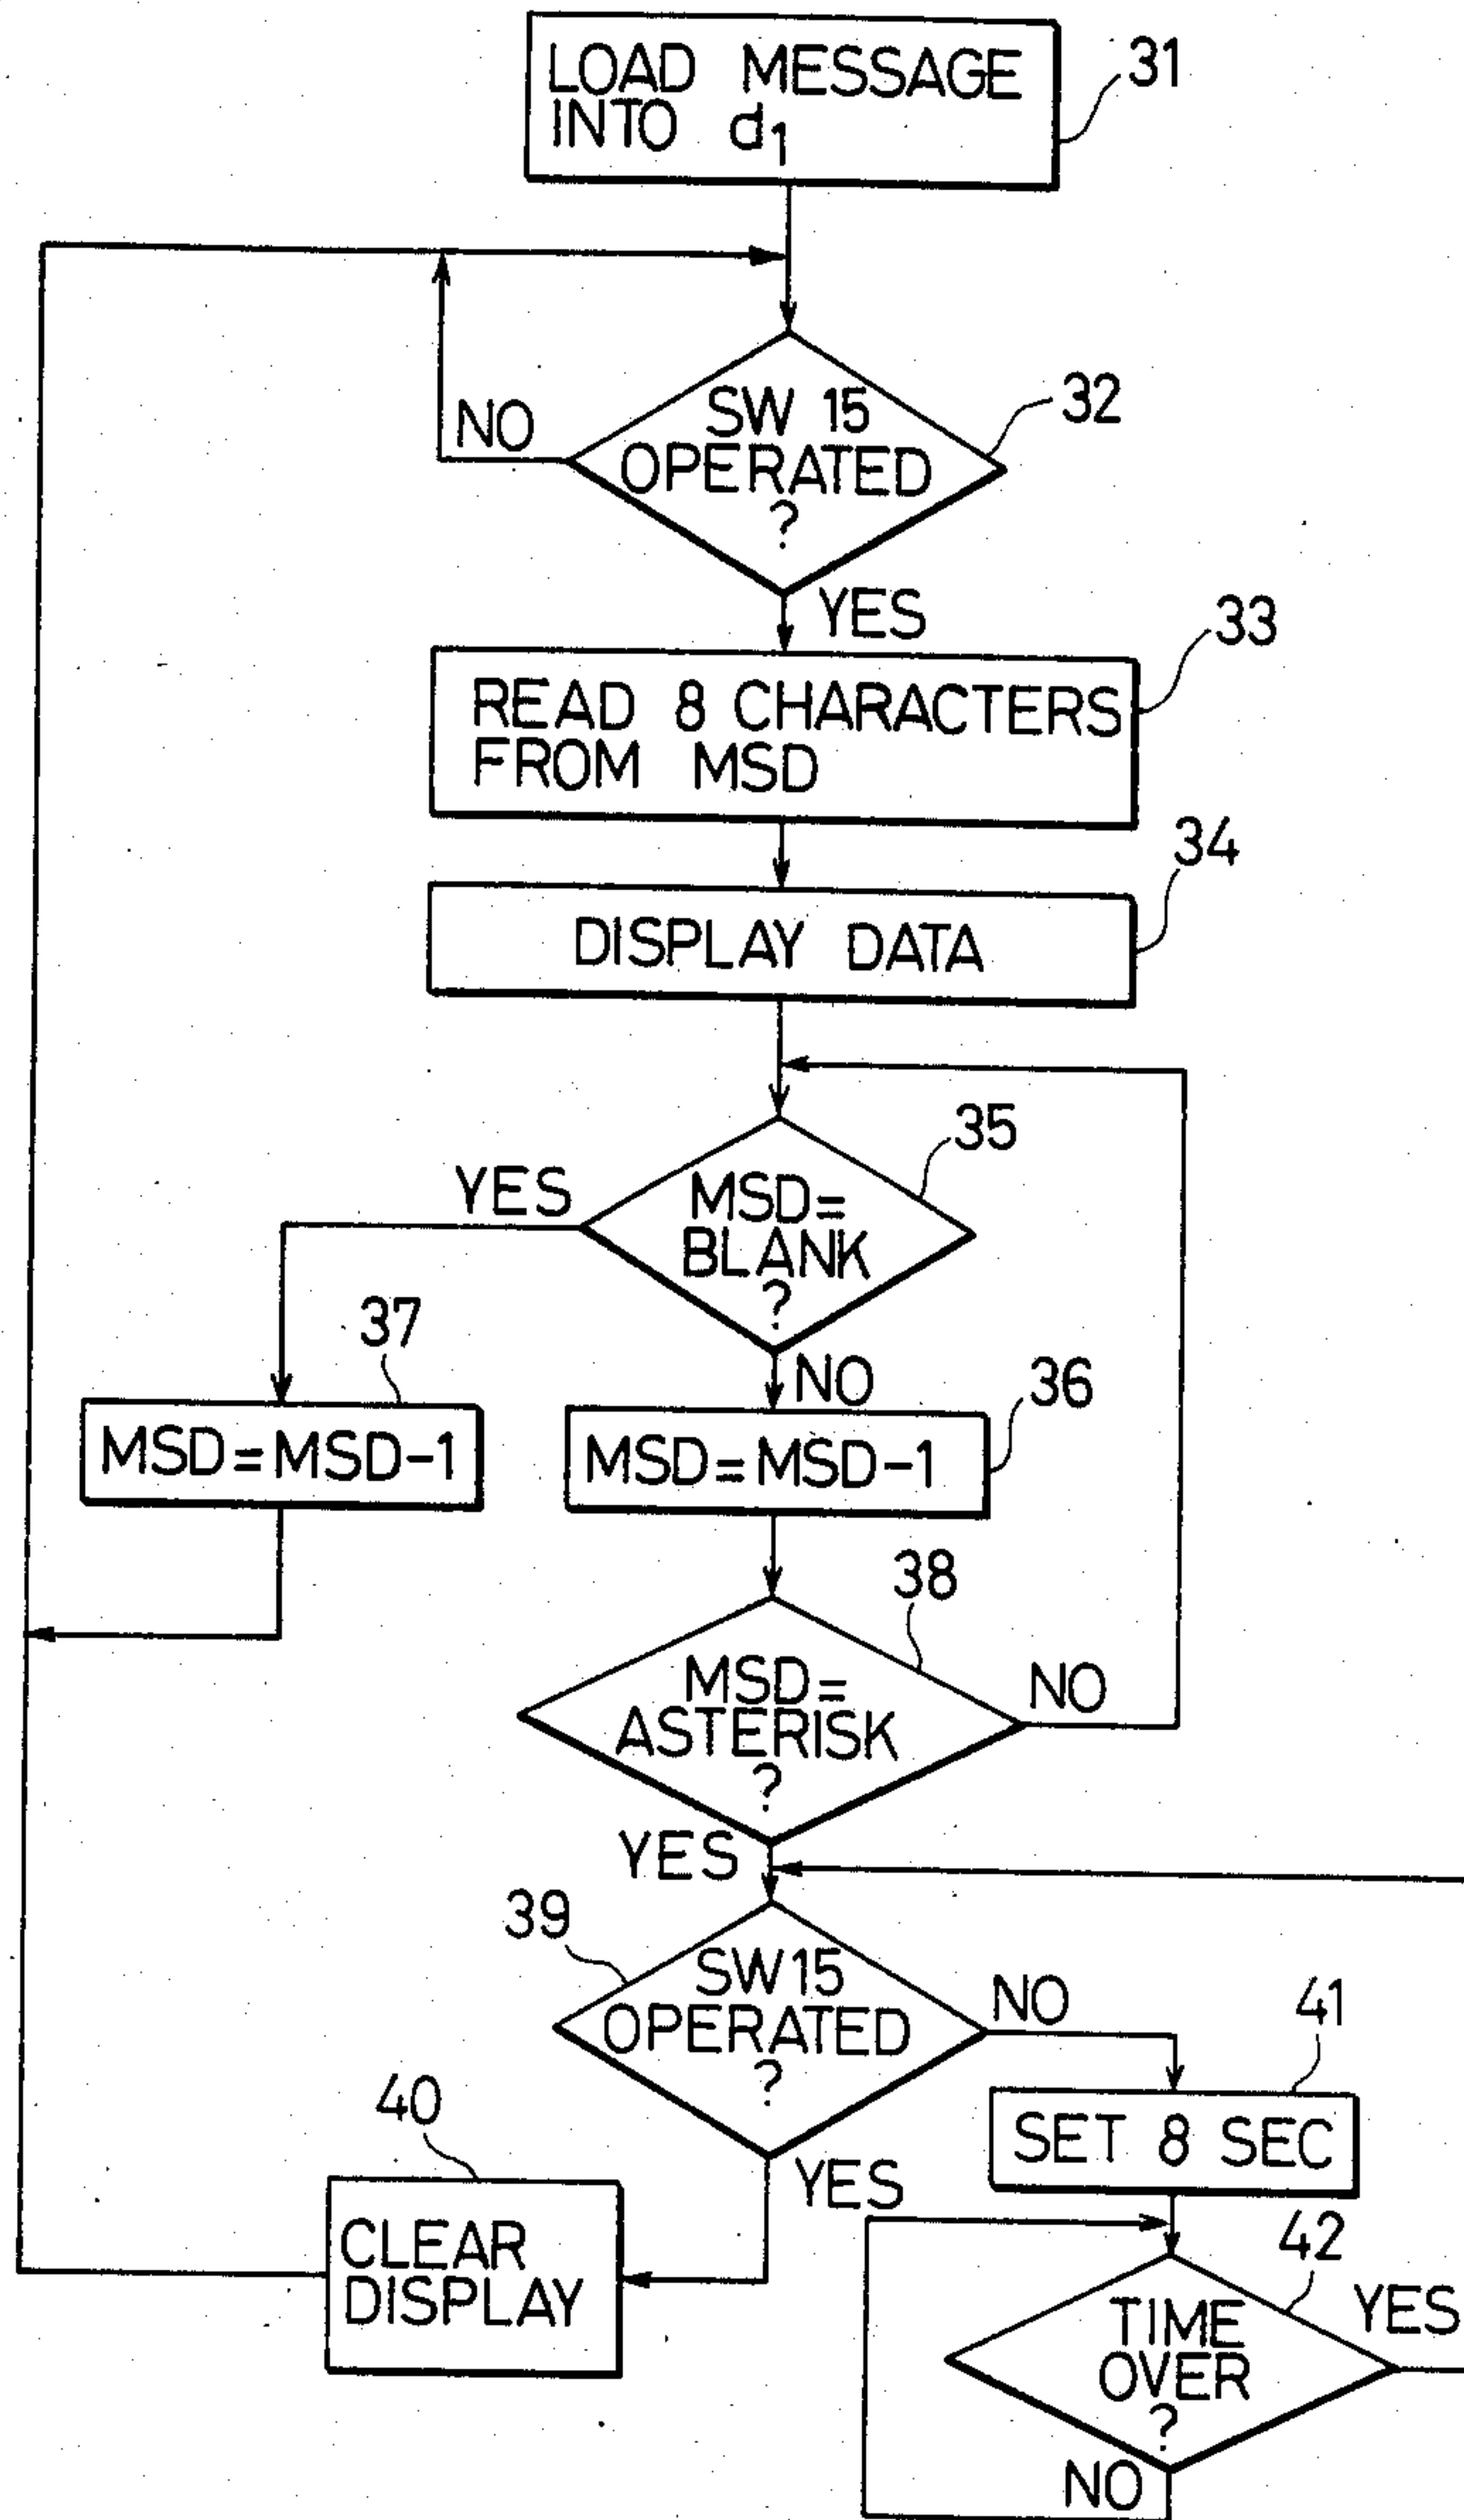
LOAD MESSAGE INTO $d_1$
31

NO
SW 15 OPERATED ?
32
YES

READ 8 CHARACTERS FROM MSD
33

DISPLAY DATA
34

YES
MSD= BLANK ?
35
NO

37
MSD=MSD-1

MSD=MSD-1
36

38
MSD= ASTERISK ?
NO
YES

39
SW15 OPERATED ?
NO
41
YES

40
CLEAR DISPLAY

SET 8 SEC

42
TIME OVER ?
YES
NO